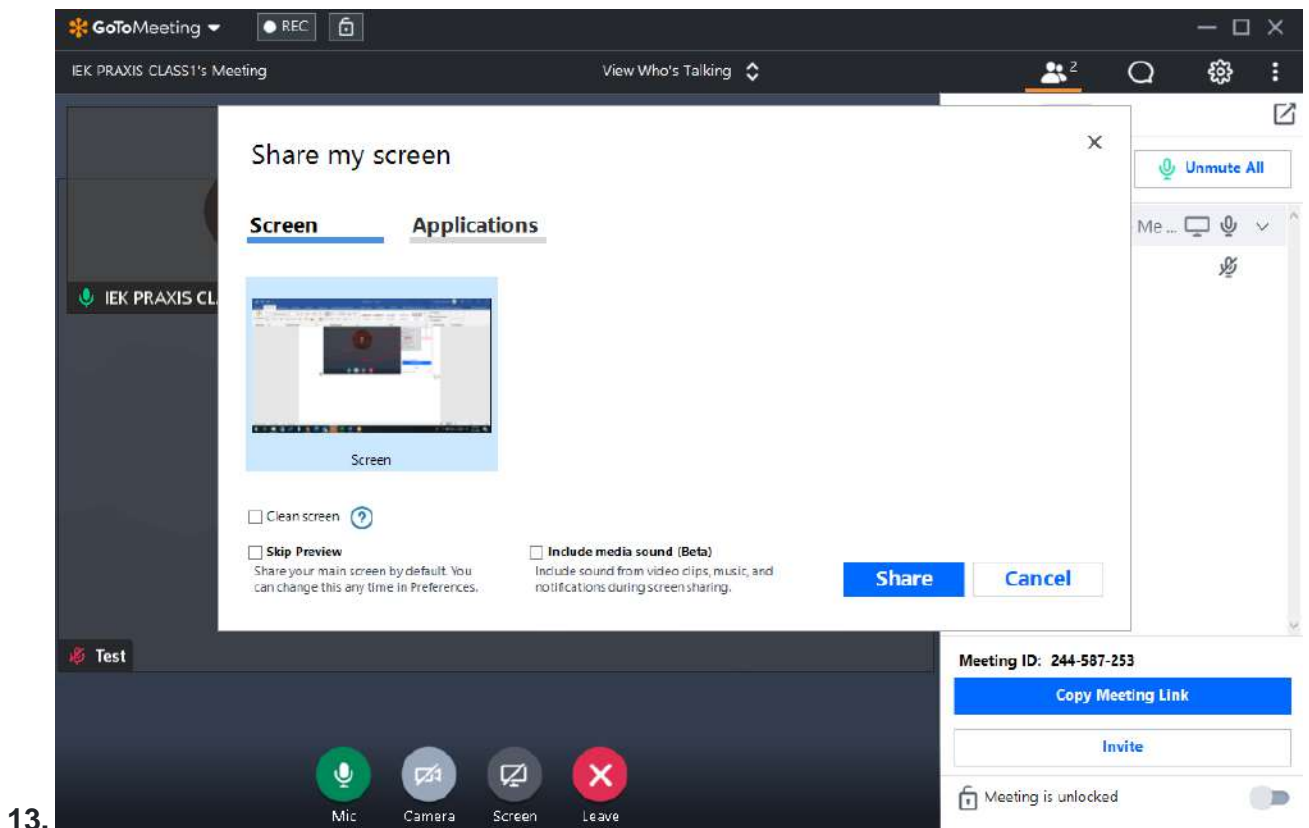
GoToMeeting

REC

IEK PRAXIS CLASS1's Meeting

View Who's Talking

2

Unmute All

Me ...

IEK PRAXIS CL

Share my screen

×

Screen

Applications

Screen

Clean screen

Skip Preview
Share your main screen by default. You can change this any time in Preferences.

Include media sound (Beta)
Include sound from video clips, music, and notifications during screen sharing.

Share

Cancel

Test

Meeting ID: 244-587-253

Copy Meeting Link

Invite

Meeting is unlocked

Mic

Camera

Screen

Leave

13.